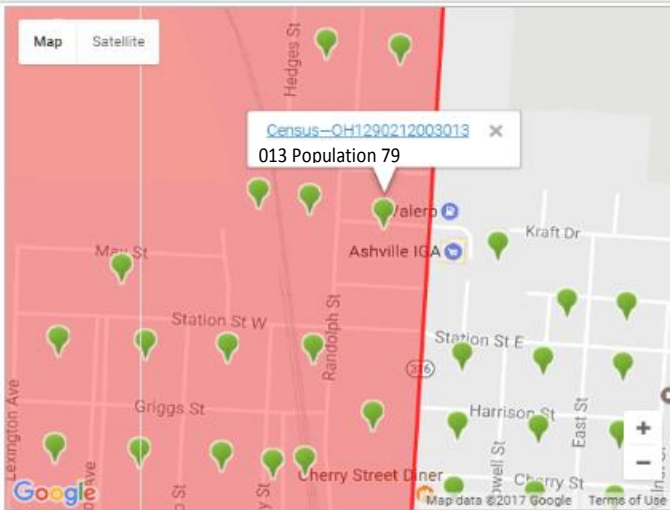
Map Satellite

Census—OH1290212003013 ×
013 Population 79

Hedges St
Valero
Ashville IGA
Kraft Dr
May St
Station St W
Randolph St
Station St E
316
Lexington Ave
Griggs St
Harrison St
East St
Cherry Street Diner
Cherry St
Google
Map data ©2017 Google Terms of Use
+
−